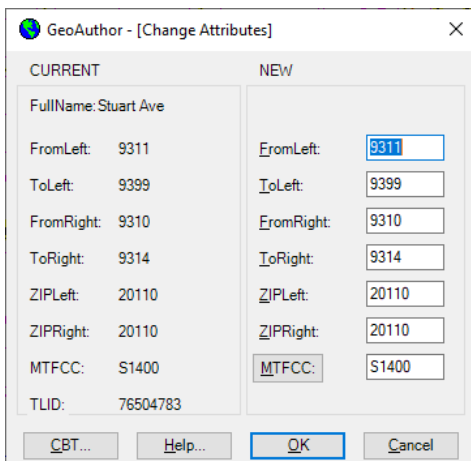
GeoAuthor - [Change Attributes]

CURRENT

FullName: Stuart Ave

FromLeft: 9311

ToLeft: 9399

FromRight: 9310

ToRight: 9314

ZIPLeft: 20110

ZIPRight: 20110

MTFCC: S1400

TLID: 76504783

NEW

FromLeft: 9311

ToLeft: 9399

FromRight: 9310

ToRight: 9314

ZIPLeft: 20110

ZIPRight: 20110

MTFCC: S1400

CBT...

Help...

OK

Cancel